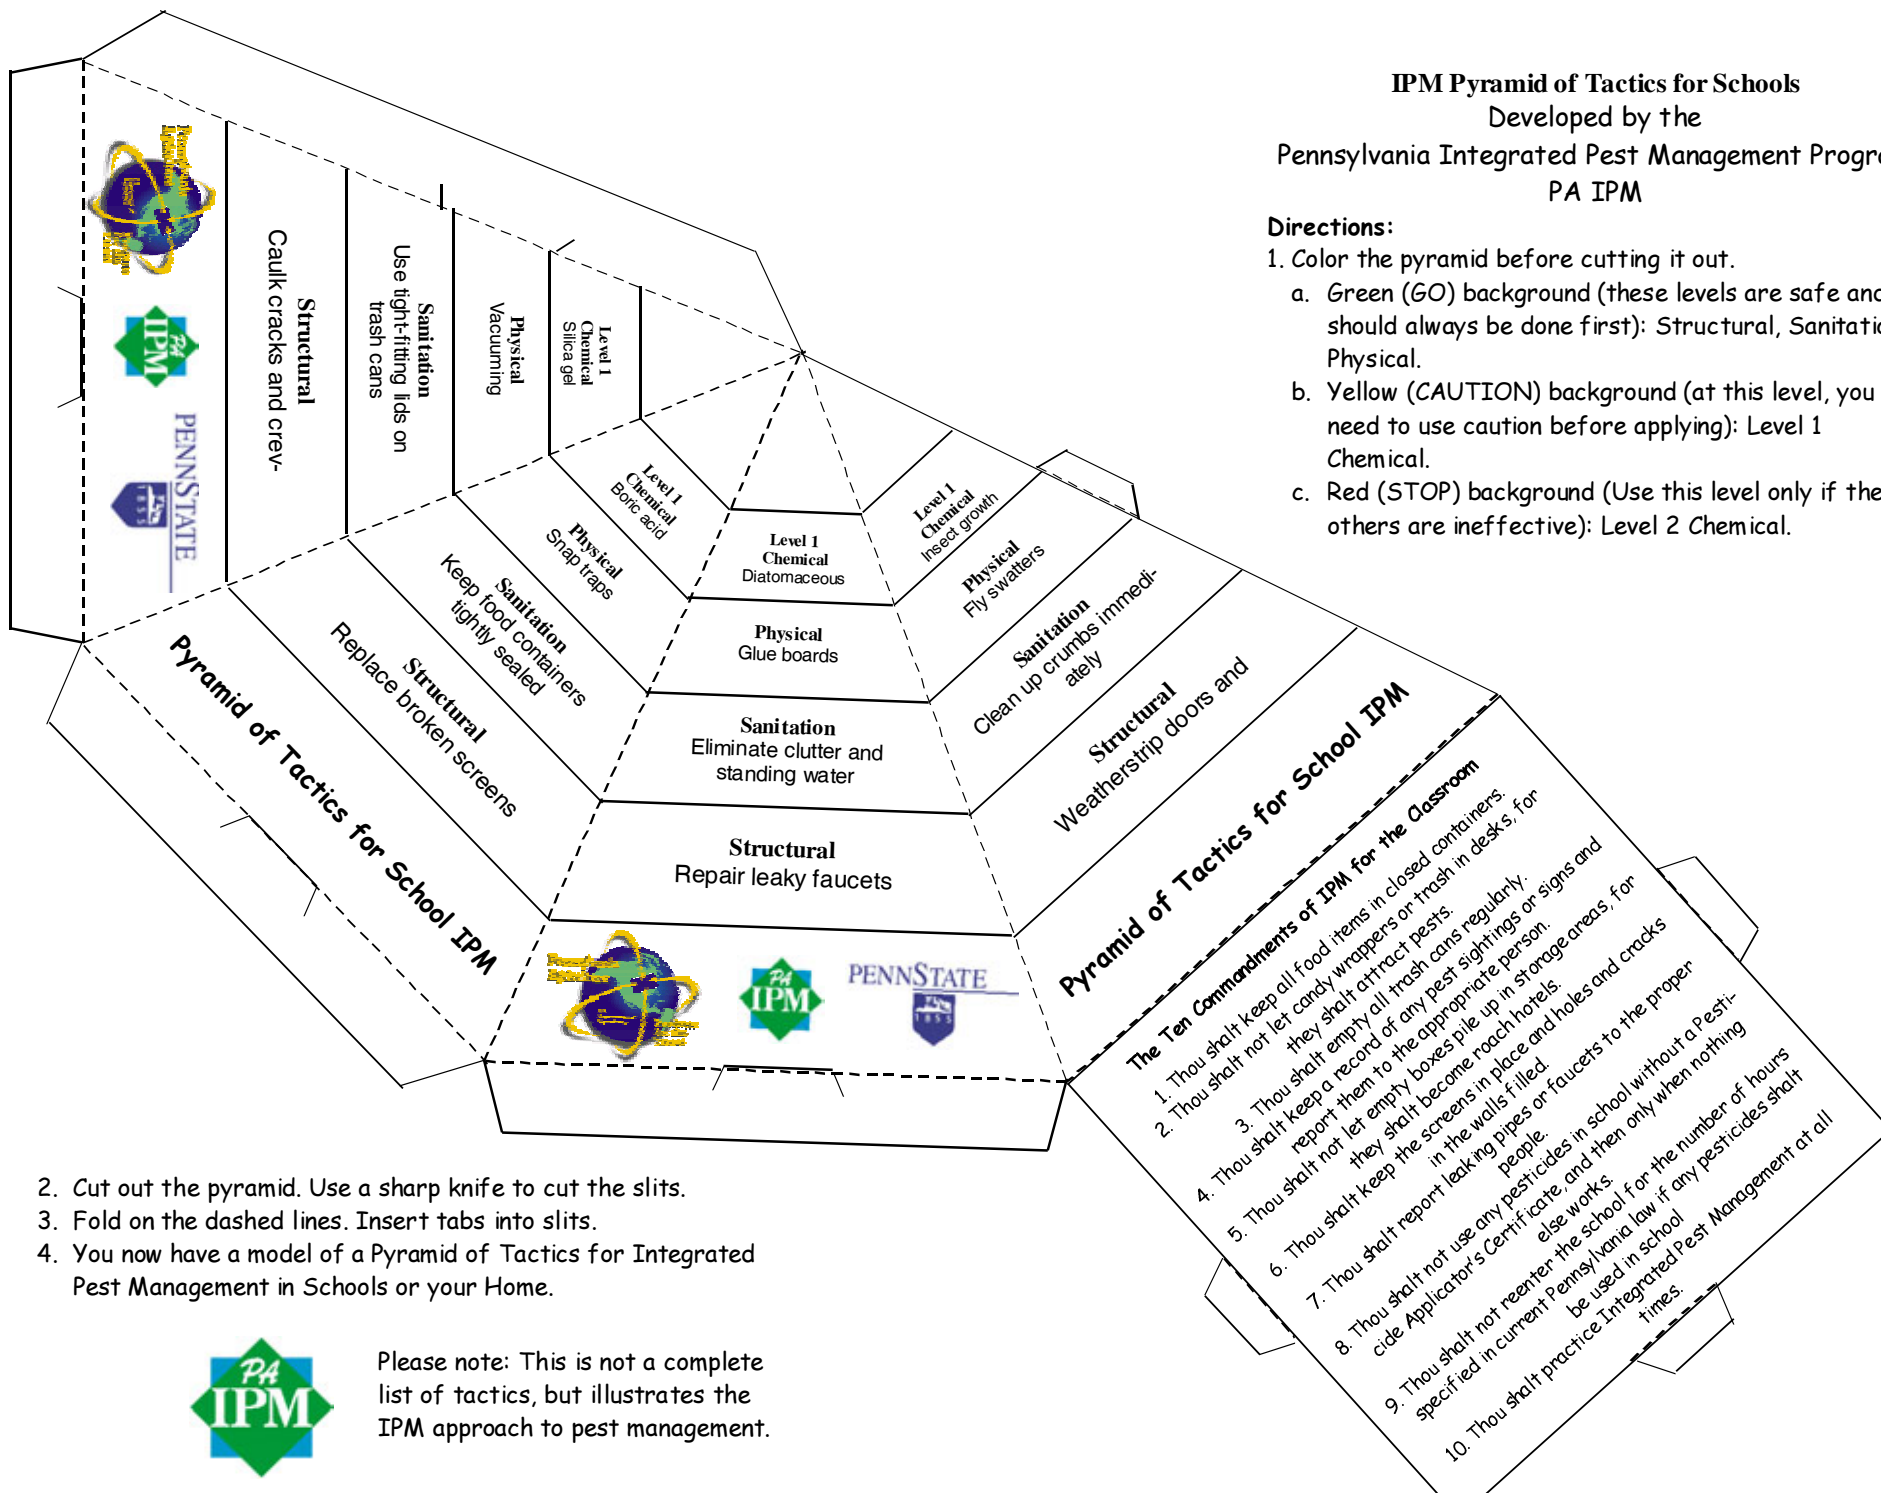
IPM Pyramid of Tactics for Schools
Developed by the
Pennsylvania Integrated Pest Management Progr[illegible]
PA IPM

Directions:
1. Color the pyramid before cutting it out.
a. Green (GO) background (these levels are safe an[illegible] should always be done first): Structural, Sanitati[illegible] Physical.
b. Yellow (CAUTION) background (at this level, you need to use caution before applying): Level 1 Chemical.
c. Red (STOP) background (Use this level only if the others are ineffective): Level 2 Chemical.

Structural
Caulk cracks and crev-

Sanitation
Use tight-fitting lids on trash cans

Physical
Vacuuming

Level 1
Chemical
Silica gel

PA IPM

PENNSTATE

Level 1
Chemical
Boric acid

Physical
Snap traps

Sanitation
Keep food containers tightly sealed

Structural
Replace broken screens

Pyramid of Tactics for School IPM

Level 1
Chemical
Diatomaceous

Physical
Glue boards

Sanitation
Eliminate clutter and standing water

Structural
Repair leaky faucets

Level 1
Chemical
Insect growth

Physical
Fly swatters

Sanitation
Clean up crumbs immediately

Structural
Weatherstrip doors and

Pyramid of Tactics for School IPM

PA IPM
PENNSTATE

The Ten Commandments of IPM for the Classroom
1. Thou shalt keep all food items in closed containers.
2. Thou shalt not let candy wrappers or trash in desks, for they shalt attract pests.
3. Thou shalt empty all trash cans regularly.
4. Thou shalt keep a record of any pest sightings or signs and report them to the appropriate person.
5. Thou shalt not let empty boxes pile up in storage areas, for they shalt become roach hotels.
6. Thou shalt keep the screens in place and holes and cracks in the walls filled.
7. Thou shalt report leaking pipes or faucets to the proper people.
8. Thou shalt not use any pesticides in school without a Pesticide Applicator's Certificate, and then only when nothing else works.
9. Thou shalt not reenter the school for the number of hours specified in current Pennsylvania law if any pesticides shalt be used in school.
10. Thou shalt practice Integrated Pest Management at all times.

2. Cut out the pyramid. Use a sharp knife to cut the slits.
3. Fold on the dashed lines. Insert tabs into slits.
4. You now have a model of a Pyramid of Tactics for Integrated Pest Management in Schools or your Home.

PA IPM

Please note: This is not a complete list of tactics, but illustrates the IPM approach to pest management.